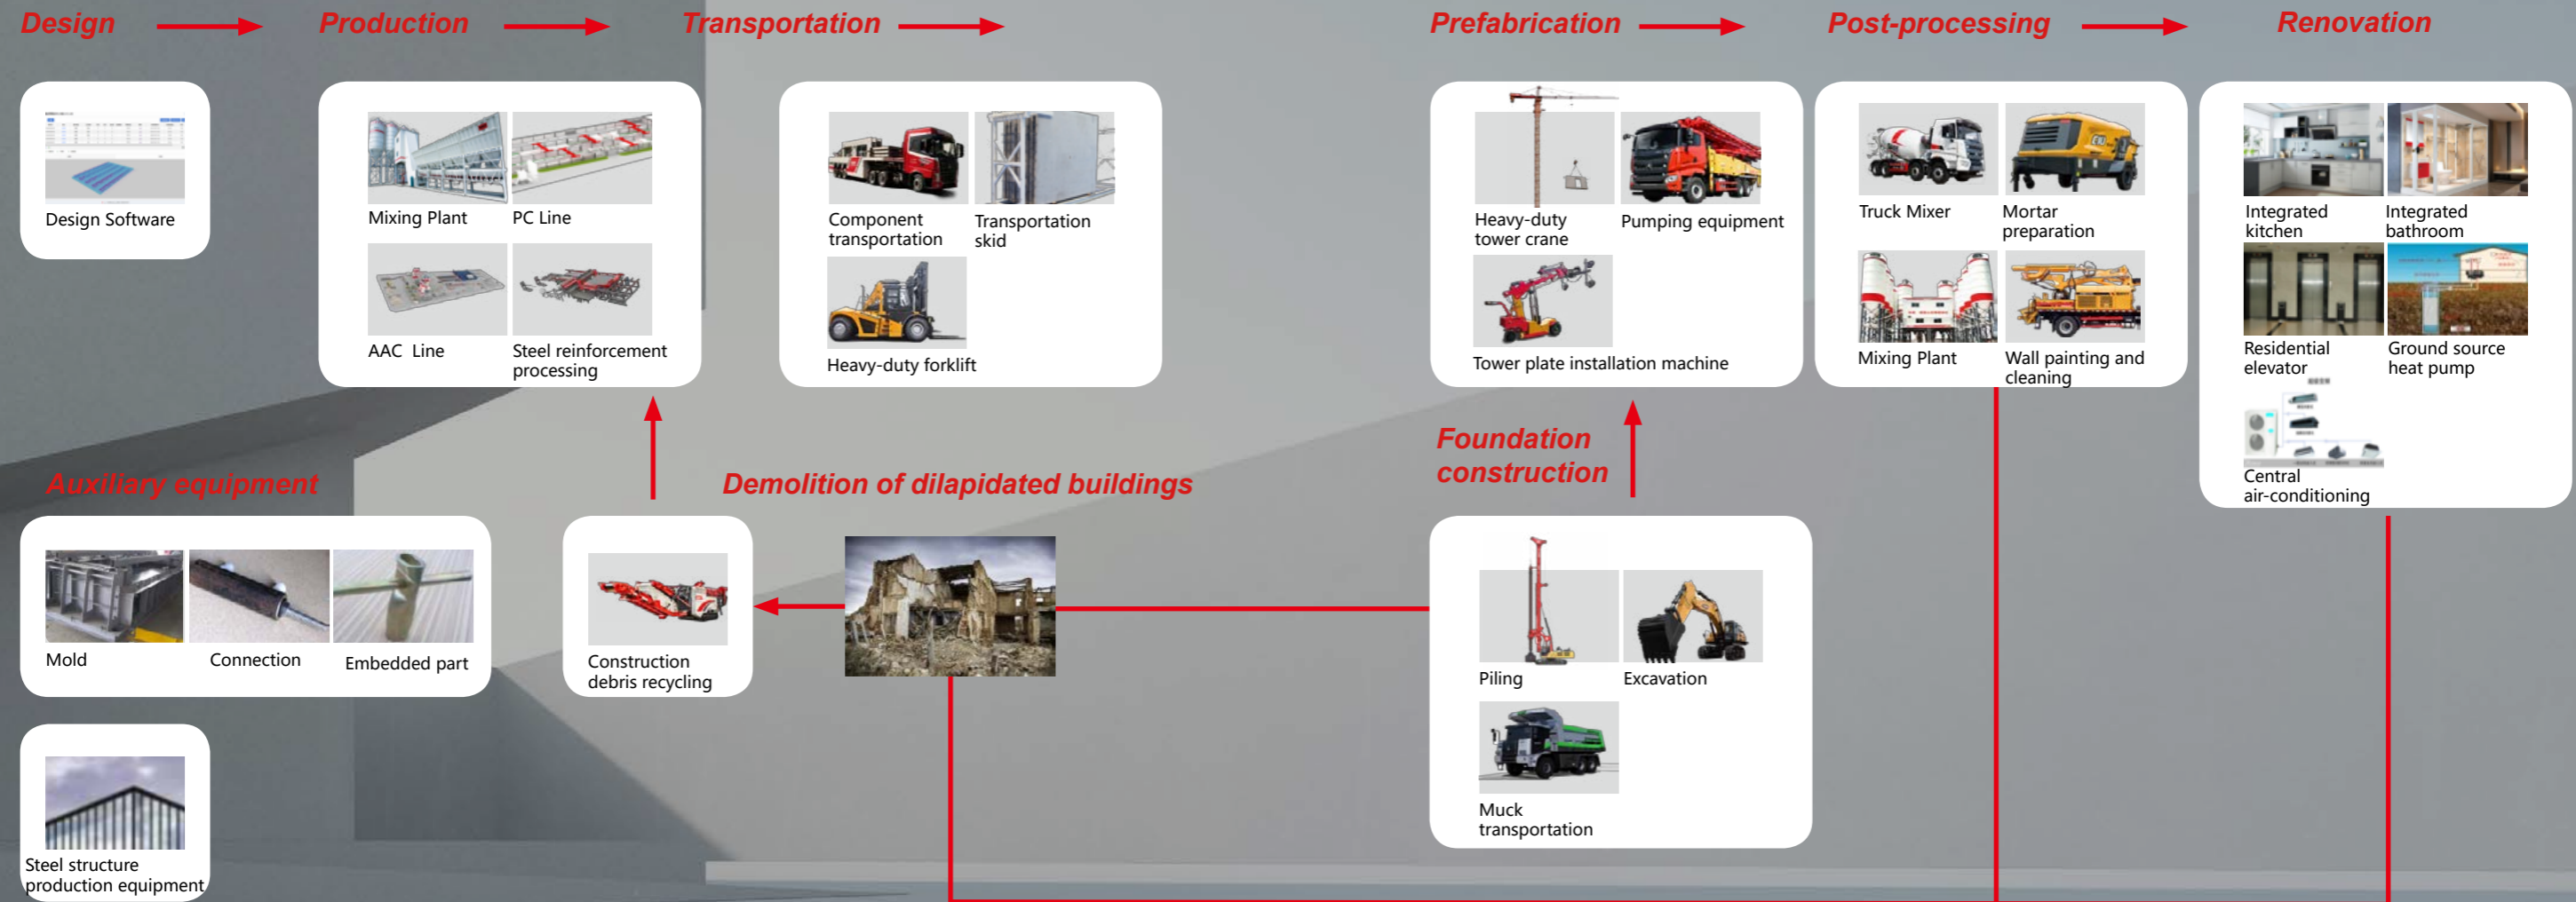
Design

Production

Transportation

Prefabrication

Post-processing

Renovation

Design Software

Mixing Plant

PC Line

AAC Line

Steel reinforcement processing

Component transportation

Transportation skid

Heavy-duty forklift

Heavy-duty tower crane

Pumping equipment

Tower plate installation machine

Truck Mixer

Mortar preparation

Mixing Plant

Wall painting and cleaning

Integrated kitchen

Integrated bathroom

Residential elevator

Ground source heat pump

Central air-conditioning

Auxiliary equipment

Demolition of dilapidated buildings

Foundation construction

Mold

Connection

Embedded part

Construction debris recycling

Piling

Excavation

Muck transportation

Steel structure production equipment